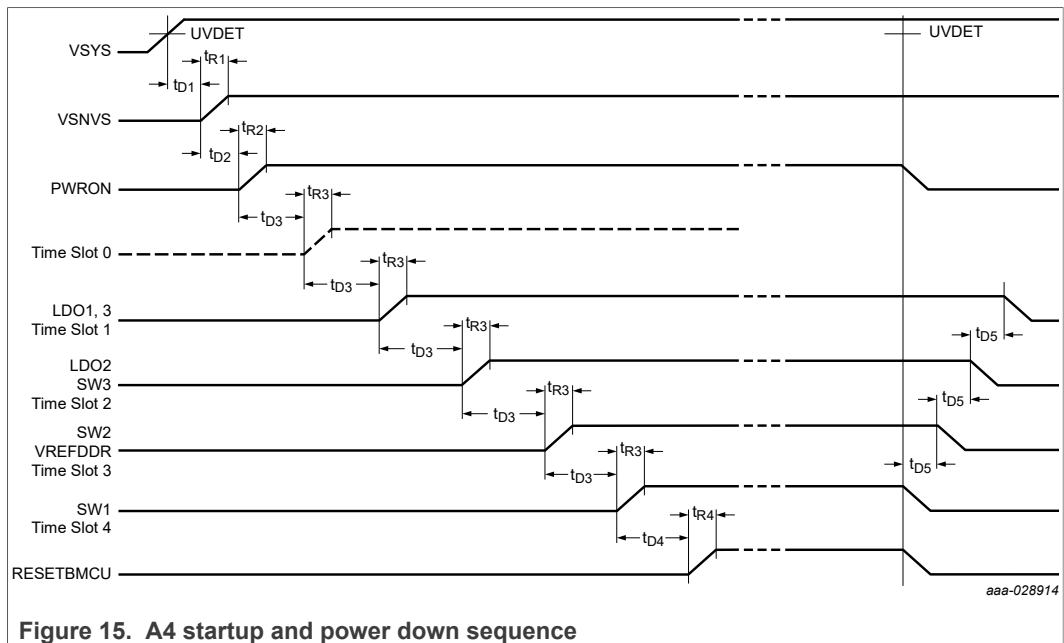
UVDET

VSYS

$t_{R1}$

$t_{D1}$

VSNVS

$t_{R2}$

$t_{D2}$

PWRON

$t_{R3}$

$t_{D3}$

Time Slot 0

$t_{R3}$

$t_{D3}$

LDO1, 3
Time Slot 1

$t_{R3}$

$t_{D3}$

LDO2
SW3
Time Slot 2

$t_{R3}$

$t_{D3}$

SW2
VREFDDR
Time Slot 3

$t_{R3}$

$t_{D3}$

SW1
Time Slot 4

$t_{R4}$

$t_{D4}$

RESETBMCU

UVDET

$t_{D5}$

$t_{D5}$

$t_{D5}$

aaa-028914

Figure 15. A4 startup and power down sequence